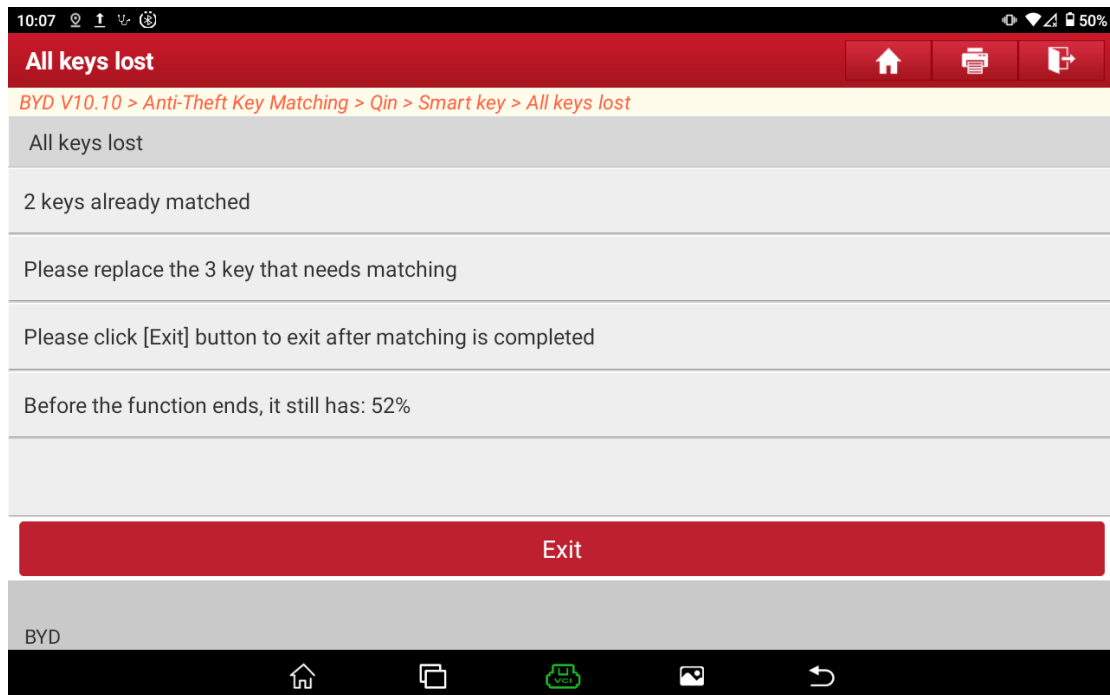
10:07
50%

All keys lost

BYD V10.10 > Anti-Theft Key Matching > Qin > Smart key > All keys lost

All keys lost

2 keys already matched

Please replace the 3 key that needs matching

Please click [Exit] button to exit after matching is completed

Before the function ends, it still has: 52%

Exit

BYD

VCI